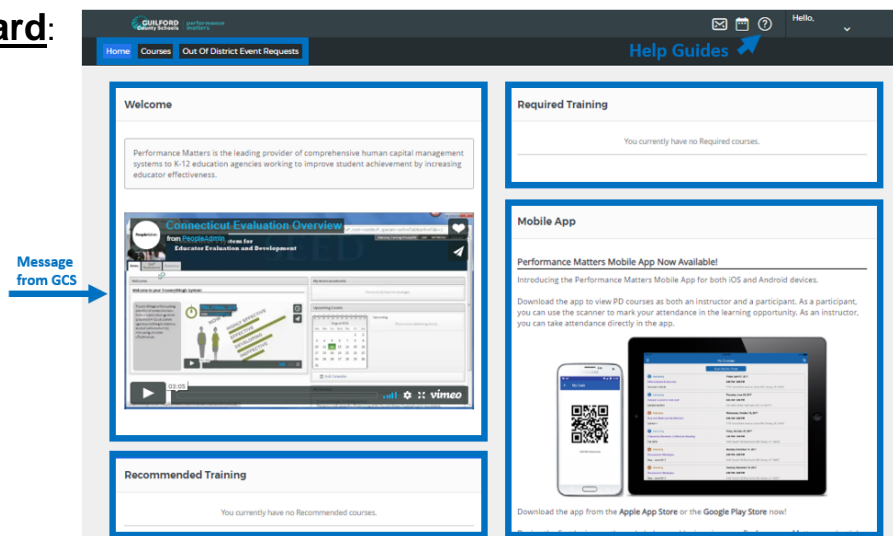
ard:

GUILFORD County Schools performance matters

Hello,

Home Courses Out Of District Event Requests

Help Guides

Welcome

Performance Matters is the leading provider of comprehensive human capital management systems to K-12 education agencies working to improve student achievement by increasing educator effectiveness.

Message from GCS

Connecticut Evaluation Overview
from People-Link

Educator Evaluation and Development

03:05

vimeo

Recommended Training

You currently have no Recommended courses.

Required Training

You currently have no Required courses.

Mobile App

Performance Matters Mobile App Now Available!

Introducing the Performance Matters Mobile App for both iOS and Android devices.

Download the app to view PD courses as both an instructor and a participant. As a participant, you can use the scanner to mark your attendance in the learning opportunity. As an instructor, you can take attendance directly in the app.

My Courses

My Code

Download the app from the Apple App Store or the Google Play Store now!